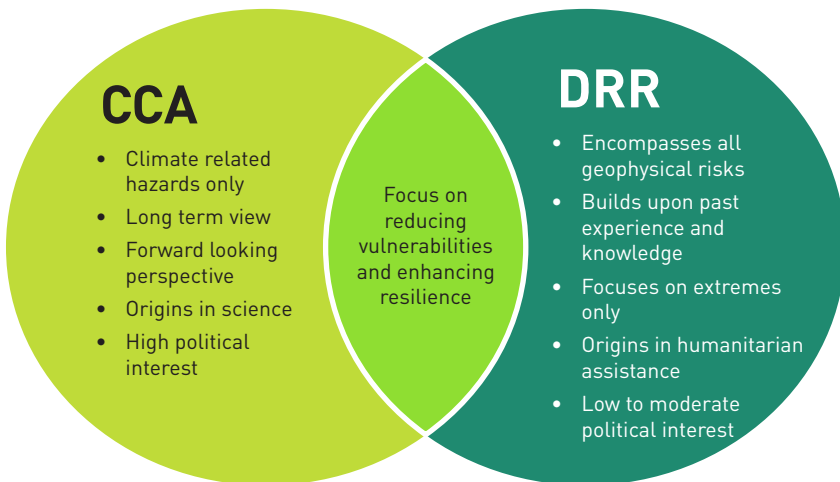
CCA

- Climate related hazards only
- Long term view
- Forward looking perspective
- Origins in science
- High political interest

Focus on reducing vulnerabilities and enhancing resilience

DRR

- Encompasses all geophysical risks
- Builds upon past experience and knowledge
- Focuses on extremes only
- Origins in humanitarian assistance
- Low to moderate political interest